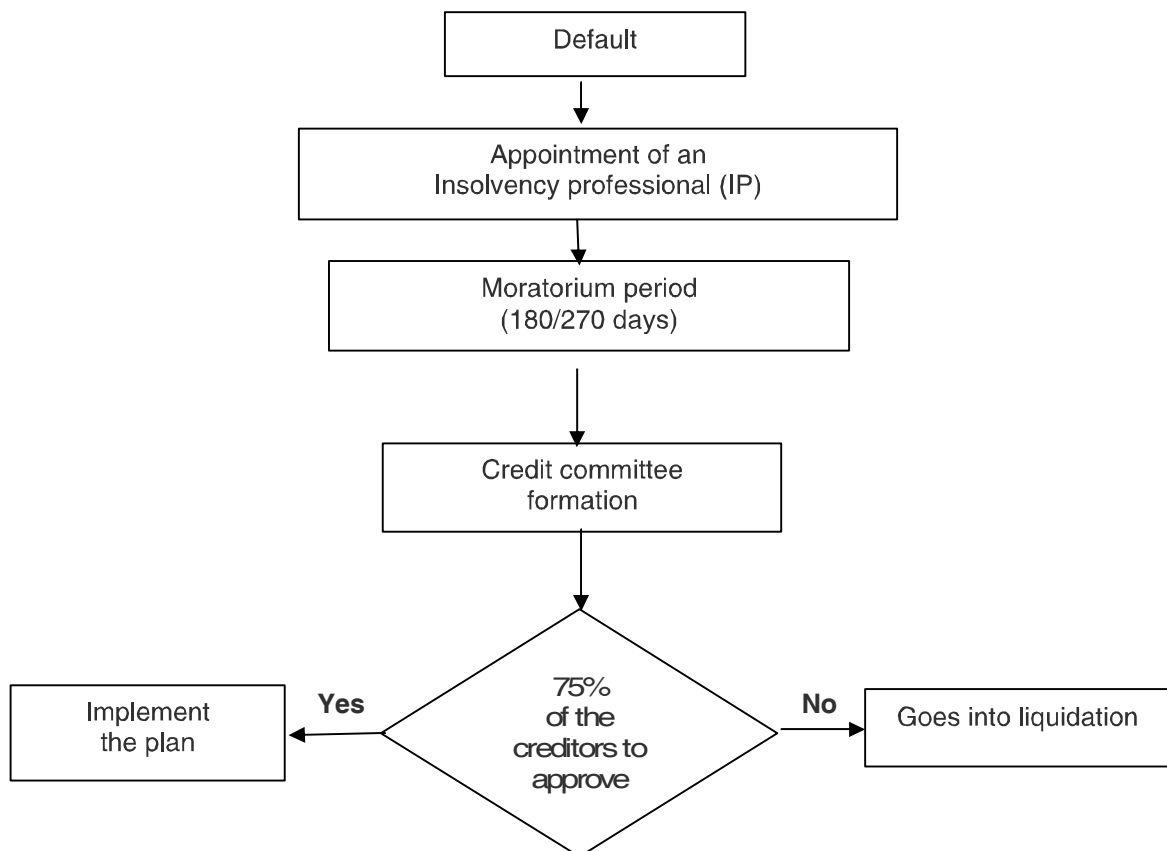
Default

Appointment of an Insolvency professional (IP)

Moratorium period (180/270 days)

Credit committee formation

75% of the creditors to approve

Yes

Implement the plan

No

Goes into liquidation